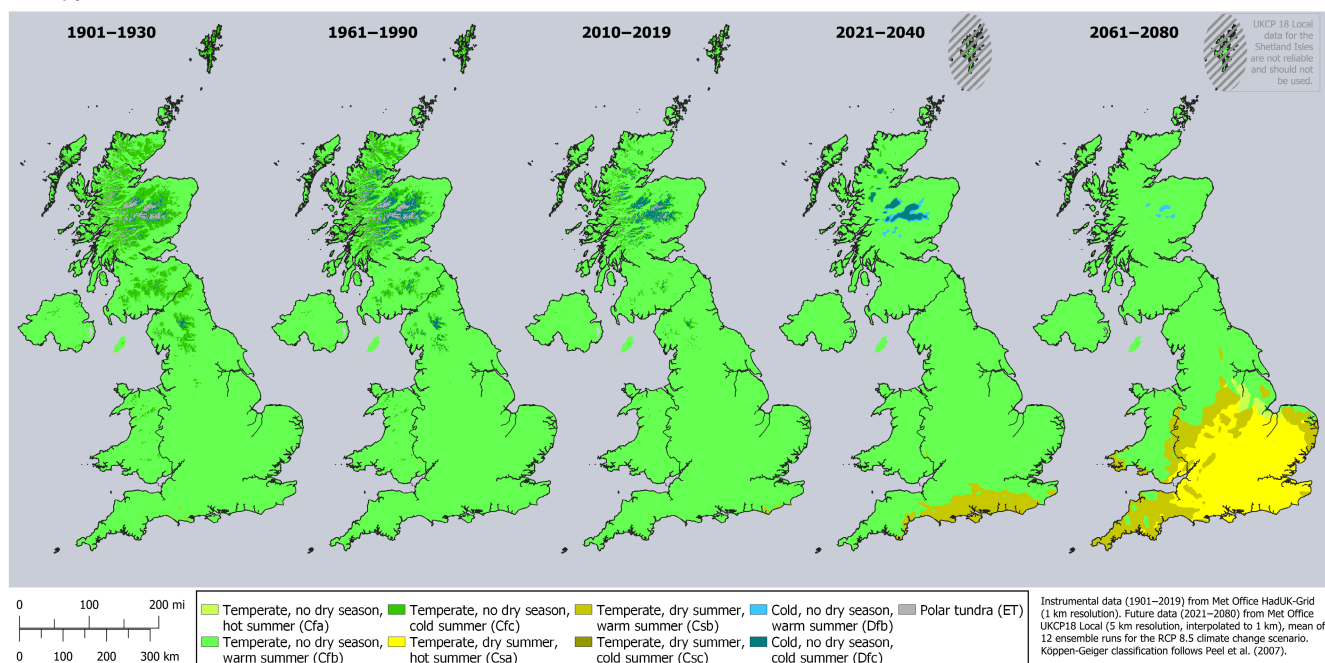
1901–1930

1961–1990

2010–2019

2021–2040

2061–2080

UKCP 18 Local data for the Shetland Isles are not reliable and should not be used.

0 100 200 mi

0 100 200 300 km

| | | | | |
|---|---|---|---|---|
| Temperate, no dry season, hot summer (Cfa) | Temperate, no dry season, cold summer (Cfc) | Temperate, dry summer, warm summer (Csb) | Cold, no dry season, warm summer (Dfb) | Polar tundra (ET) |
| Temperate, no dry season, warm summer (Cfb) | Temperate, dry summer, hot summer (Csa) | Temperate, dry summer, cold summer (Csc) | Cold, no dry season, cold summer (Dfc) | |

Instrumental data (1901–2019) from Met Office HadUK-Grid (1 km resolution). Future data (2021–2080) from Met Office UKCP18 Local (5 km resolution, interpolated to 1 km), mean of 12 ensemble runs for the RCP 8.5 climate change scenario. Köppen-Geiger classification follows Peel et al. (2007).